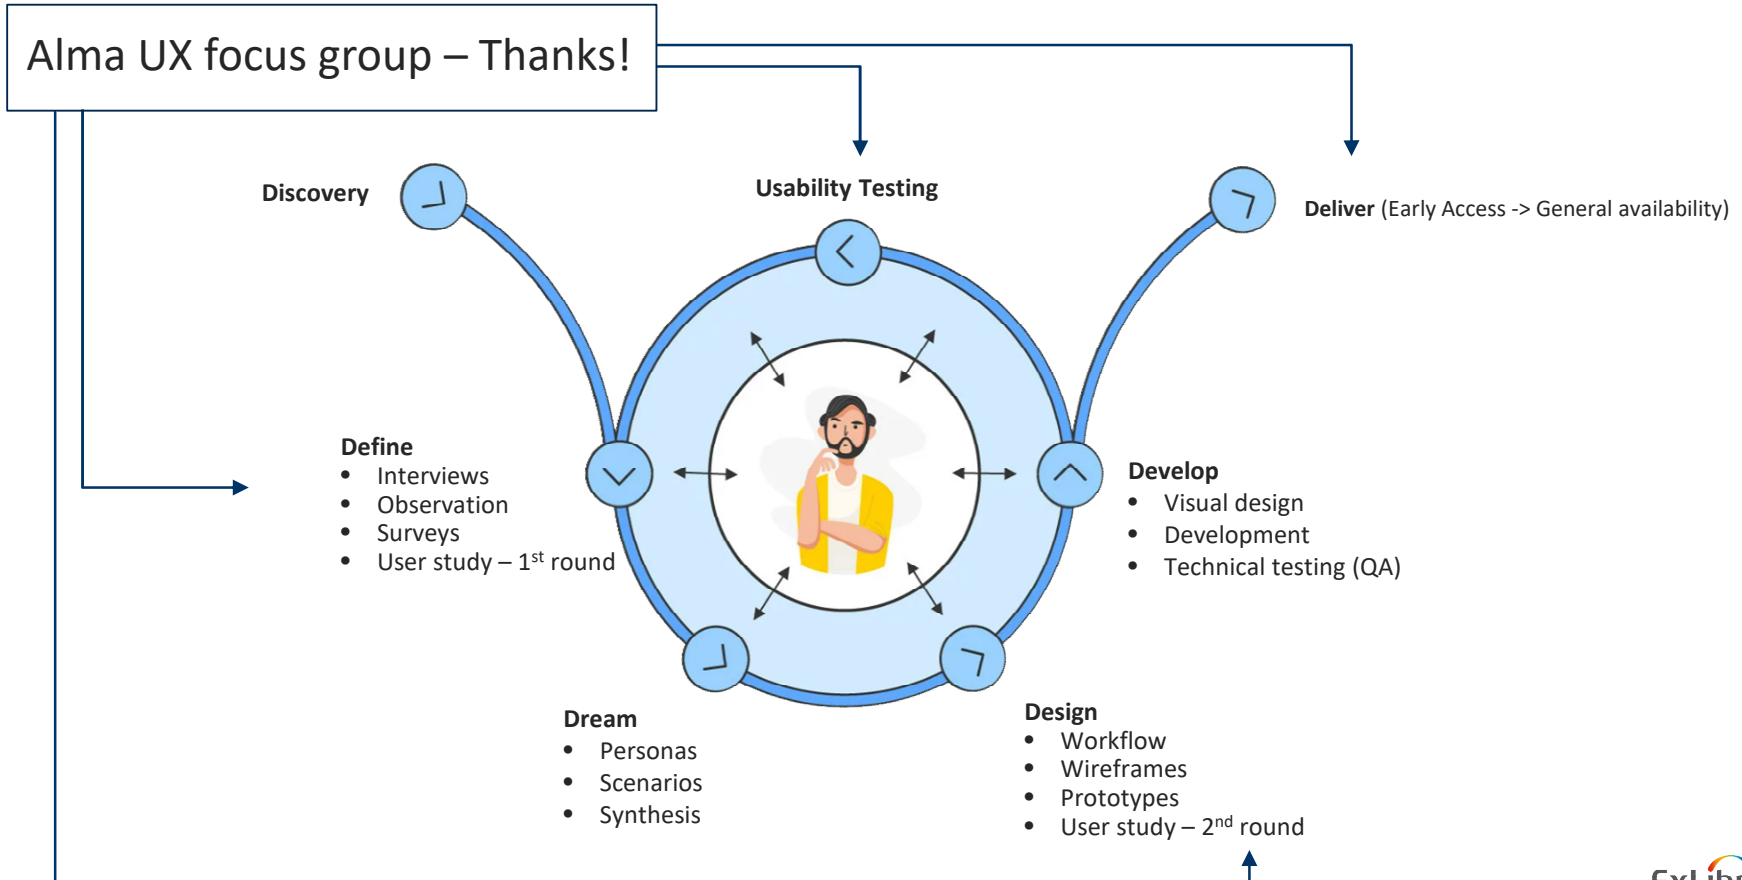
Alma UX focus group – Thanks!

Discovery

Usability Testing

Deliver (Early Access -> General availability)

Define
- Interviews
- Observation
- Surveys
- User study – 1$^{st}$ round

Develop
- Visual design
- Development
- Technical testing (QA)

Dream
- Personas
- Scenarios
- Synthesis

Design
- Workflow
- Wireframes
- Prototypes
- User study – 2$^{nd}$ round

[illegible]